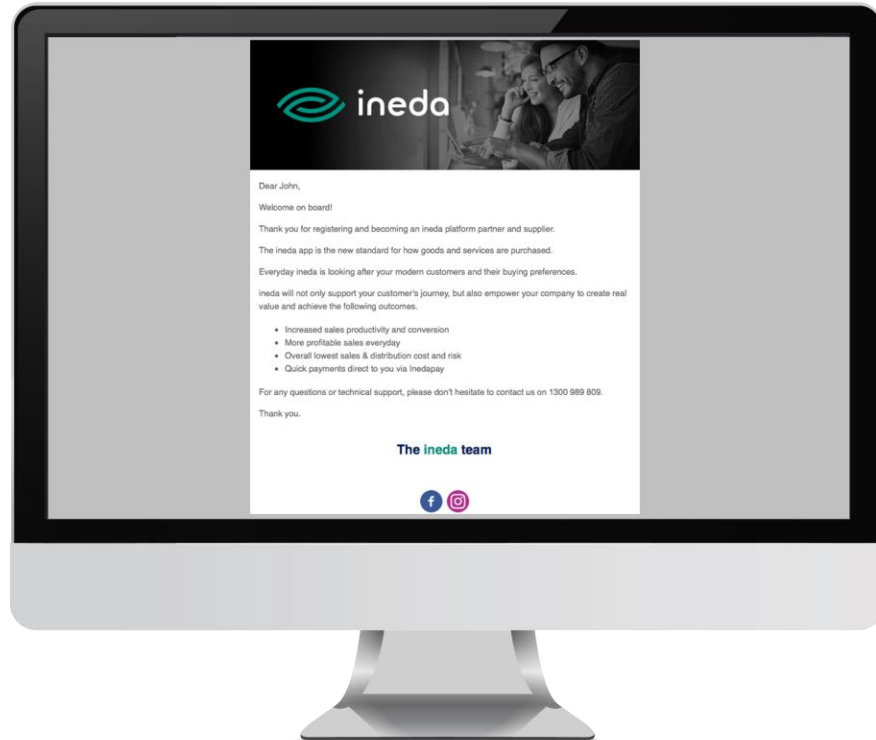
ineda

Dear John,

Welcome on board!

Thank you for registering and becoming an ineda platform partner and supplier.

The ineda app is the new standard for how goods and services are purchased.

Everyday ineda is looking after your modern customers and their buying preferences.

ineda will not only support your customer's journey, but also empower your company to create real value and achieve the following outcomes.

- Increased sales productivity and conversion
- More profitable sales everyday
- Overall lowest sales & distribution cost and risk
- Quick payments direct to you via Inedapay

For any questions or technical support, please don't hesitate to contact us on 1300 989 809.

Thank you.

The ineda team

f